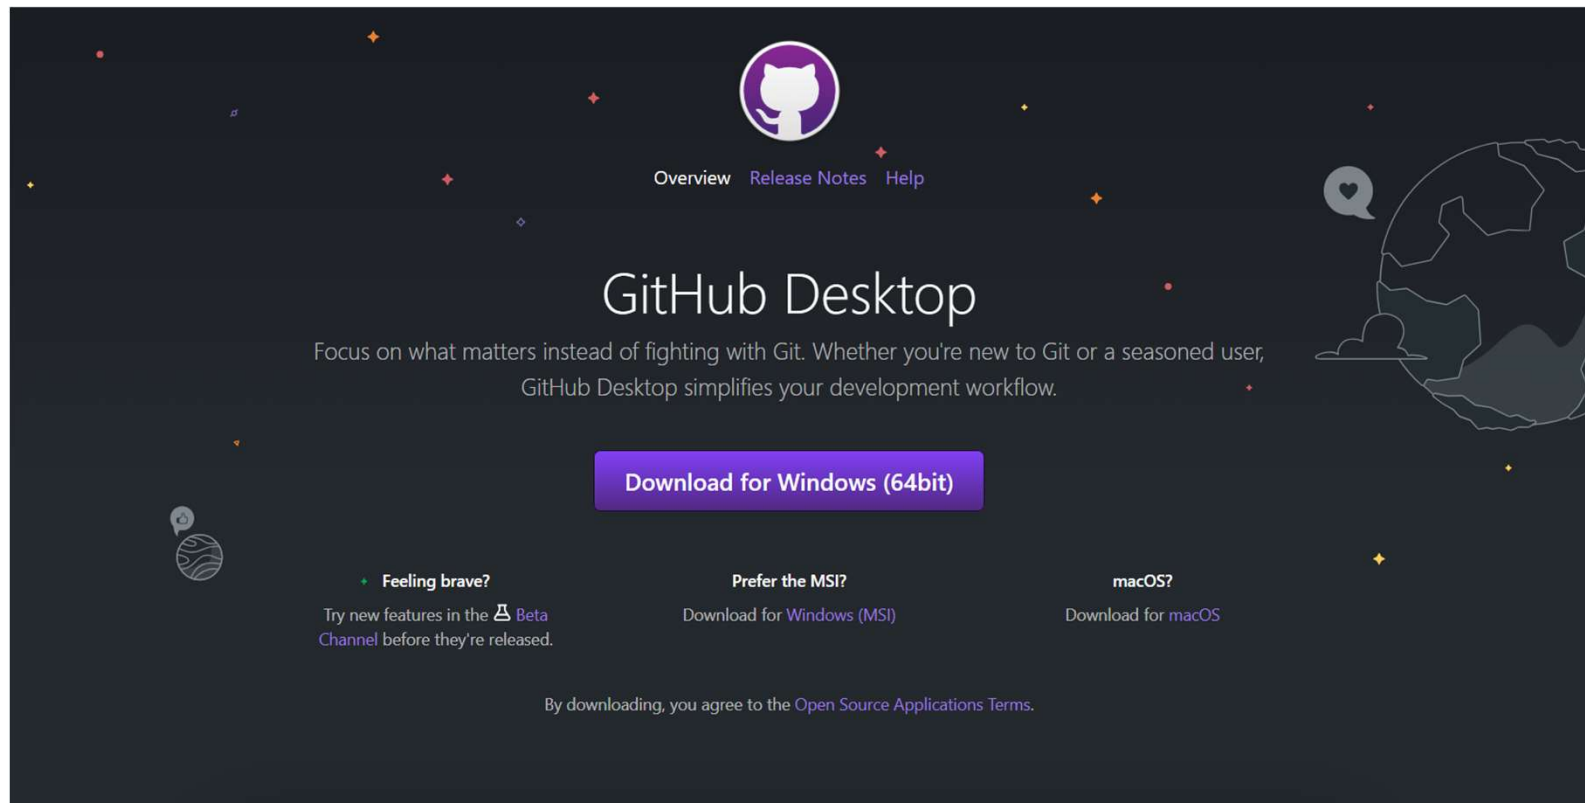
Overview Release Notes Help

GitHub Desktop

Focus on what matters instead of fighting with Git. Whether you're new to Git or a seasoned user, GitHub Desktop simplifies your development workflow.

Download for Windows (64bit)

Feeling brave?

Try new features in the Beta Channel before they're released.

Prefer the MSI?

Download for Windows (MSI)

macOS?

Download for macOS

By downloading, you agree to the Open Source Applications Terms.